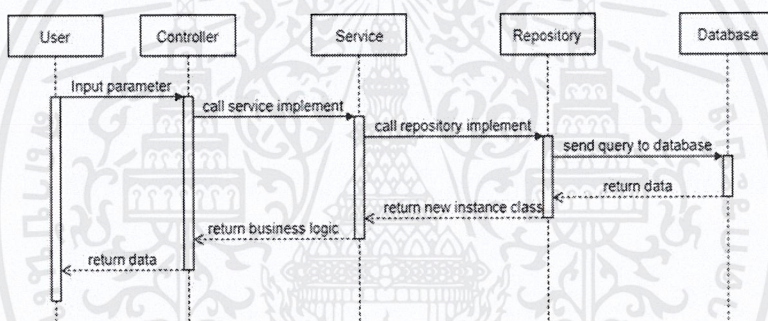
User

Controller

Service

Repository

Database

Input parameter

call service implement

call repository implement

send query to database

return data

return new instance class

return business logic

return data